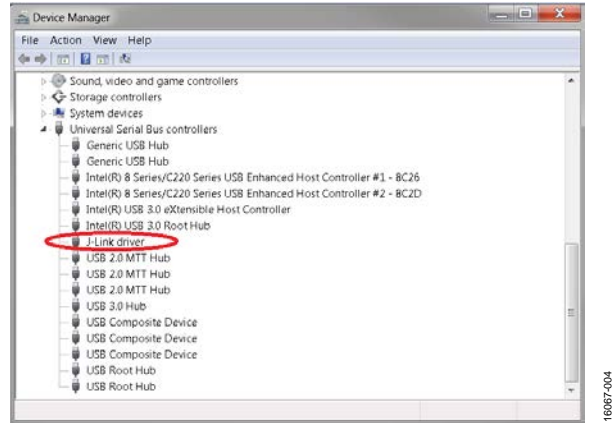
Device Manager
File Action View Help
Sound, video and game controllers
Storage controllers
System devices
Universal Serial Bus controllers
Generic USB Hub
Generic USB Hub
Intel(R) 8 Series/C220 Series USB Enhanced Host Controller #1 - 8C26
Intel(R) 8 Series/C220 Series USB Enhanced Host Controller #2 - 8C2D
Intel(R) USB 3.0 eXtensible Host Controller
Intel(R) USB 3.0 Root Hub
J-Link driver
USB 2.0 MTT Hub
USB 2.0 MTT Hub
USB 2.0 MTT Hub
USB 3.0 Hub
USB Composite Device
USB Composite Device
USB Composite Device
USB Root Hub
USB Root Hub

16067-004